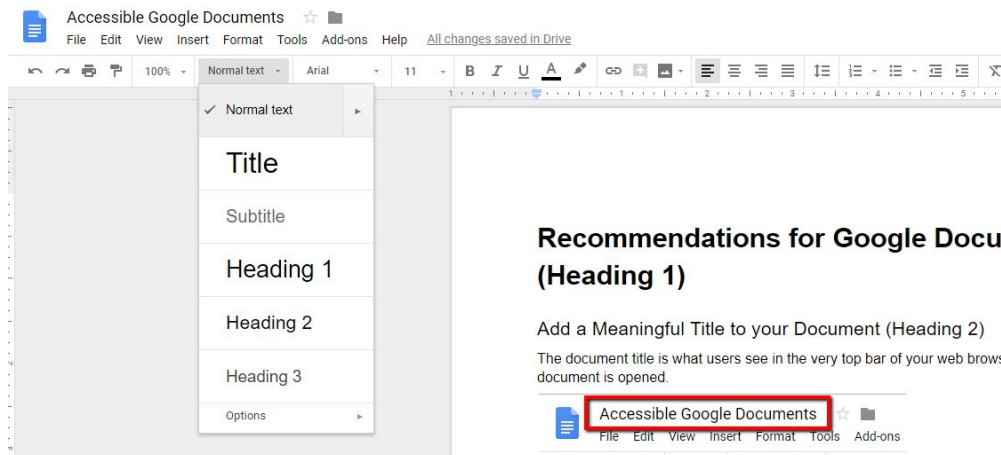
Accessible Google Documents

File Edit View Insert Format Tools Add-ons Help All changes saved in Drive

100% Normal text Arial 11 B I U A

✓ Normal text

Title

Subtitle

Heading 1

Heading 2

Heading 3

Options

Recommendations for Google Docu (Heading 1)

Add a Meaningful Title to your Document (Heading 2)

The document title is what users see in the very top bar of your web brows document is opened.

Accessible Google Documents

File Edit View Insert Format Tools Add-ons